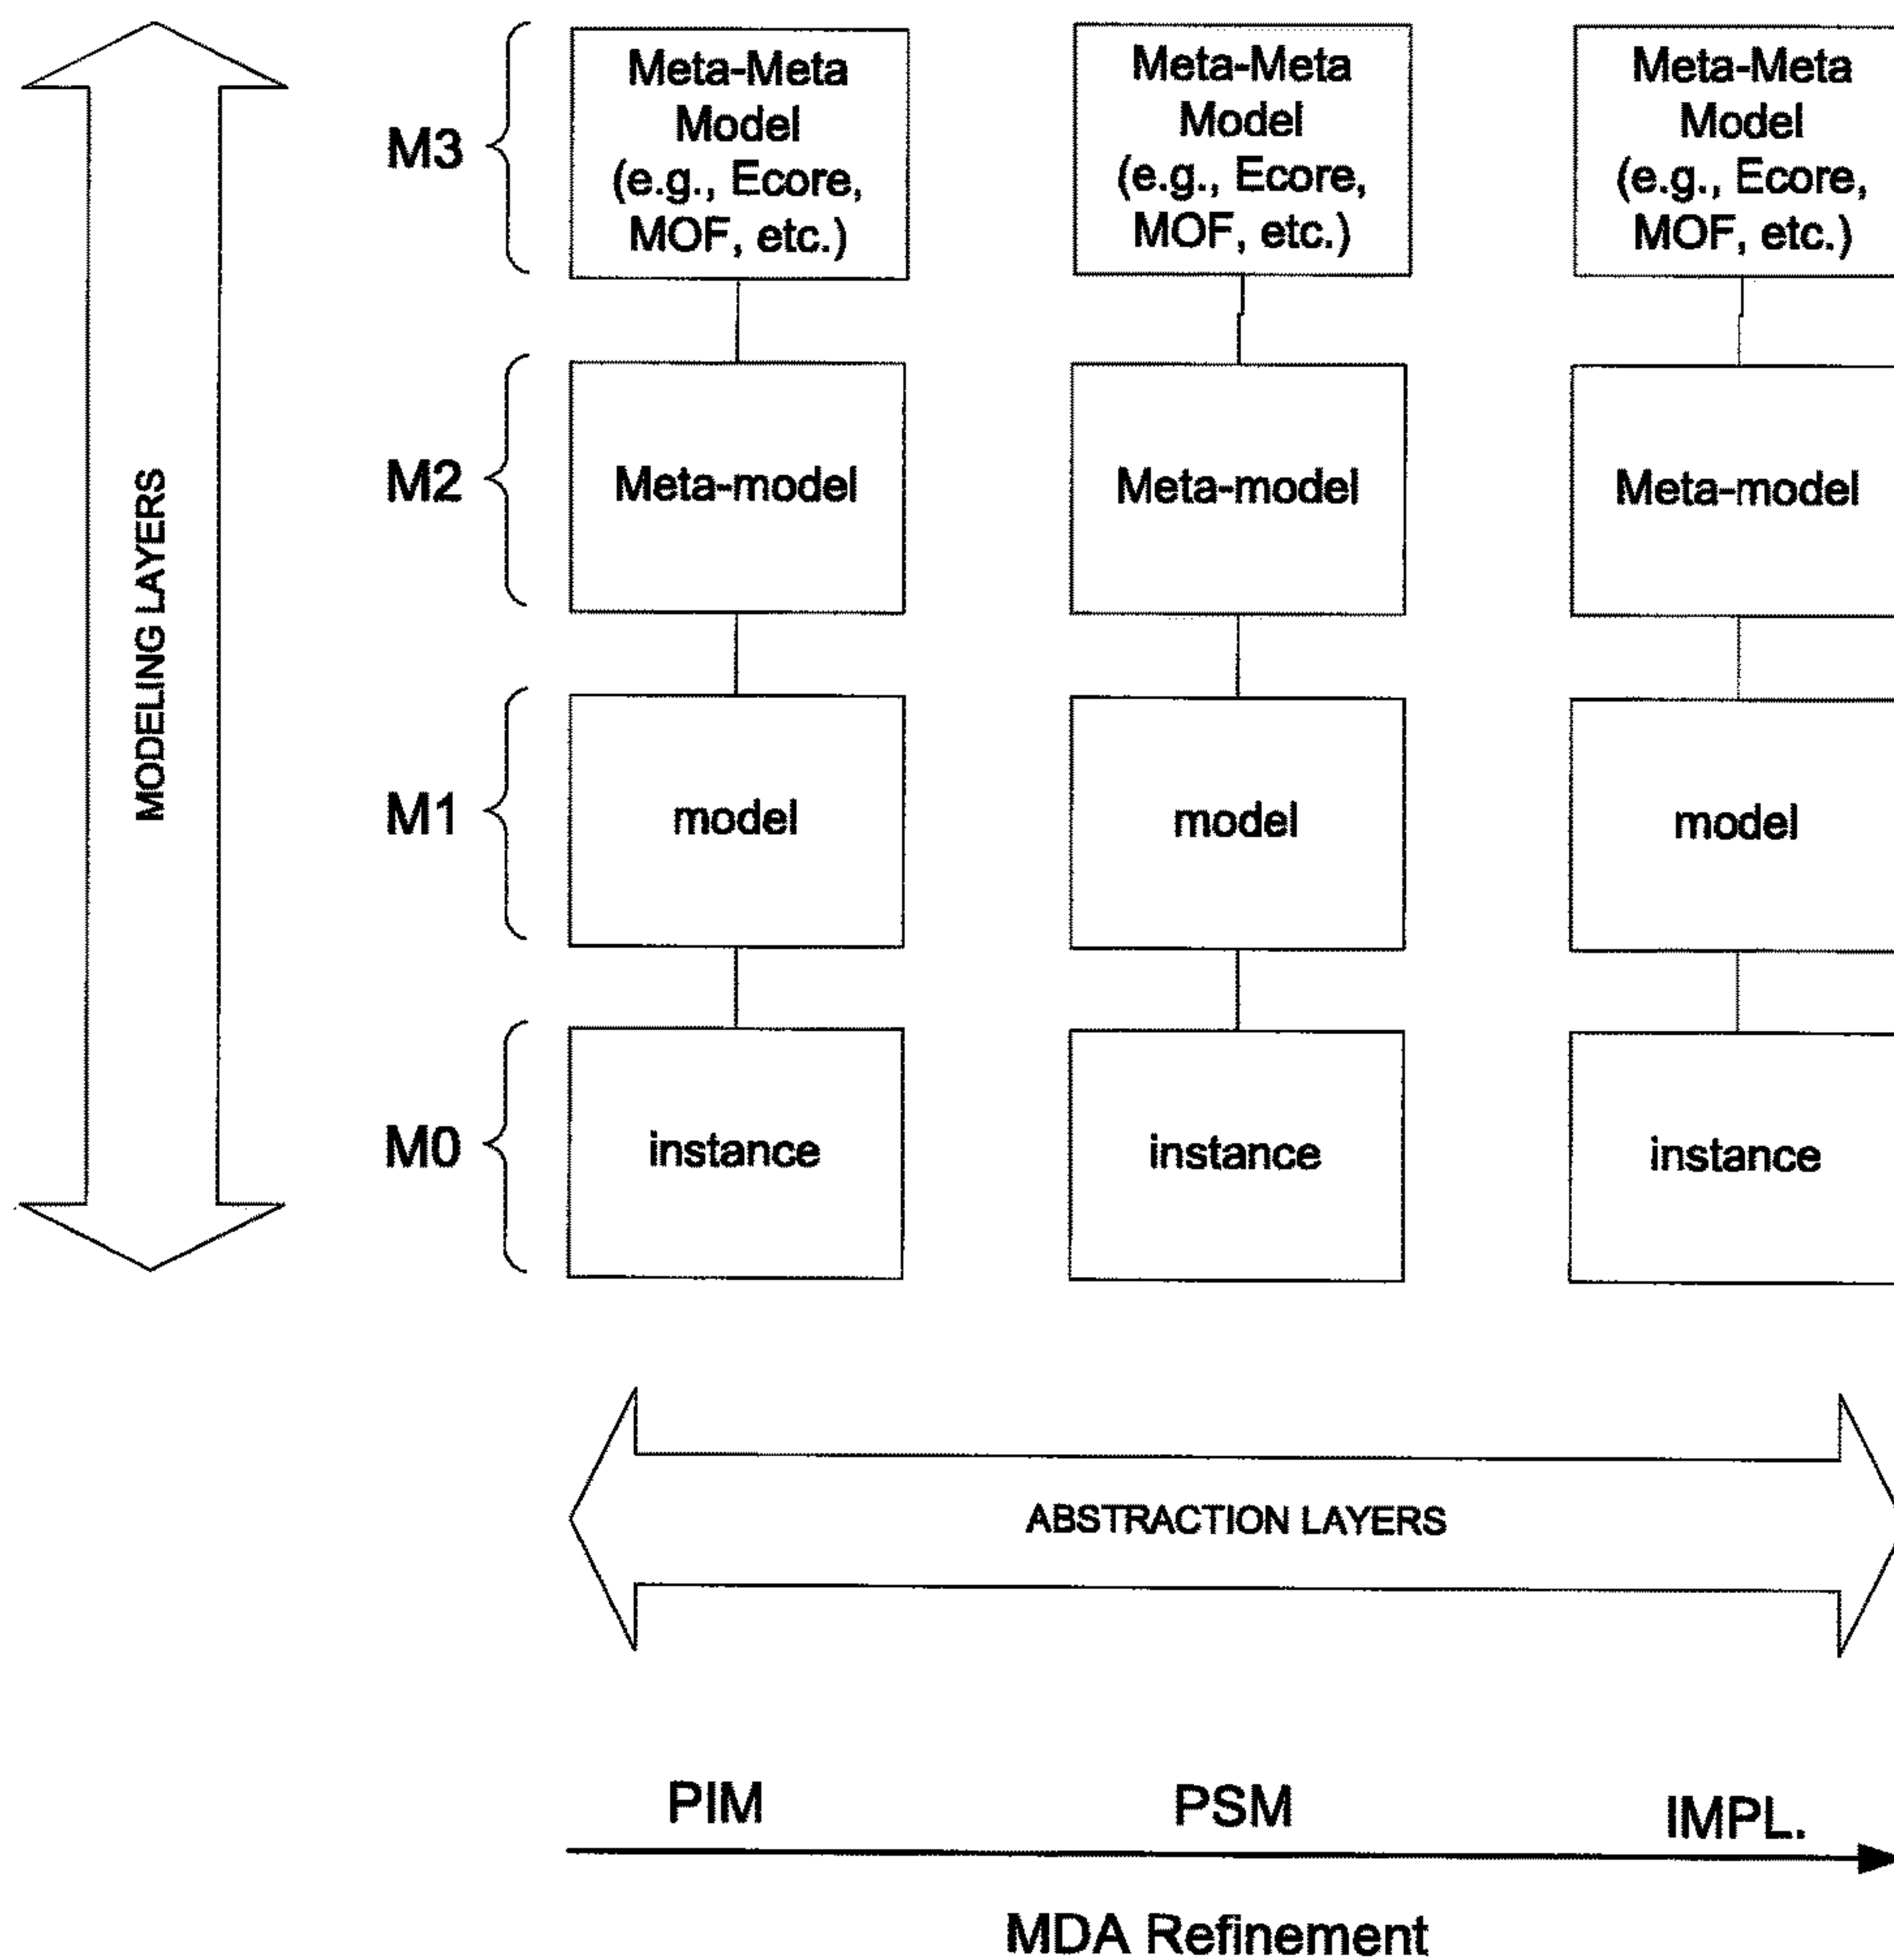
MODELING LAYERS

M3
Meta-Meta Model (e.g., Ecore, MOF, etc.)
Meta-Meta Model (e.g., Ecore, MOF, etc.)
Meta-Meta Model (e.g., Ecore, MOF, etc.)

M2
Meta-model
Meta-model
Meta-model

M1
model
model
model

M0
instance
instance
instance

ABSTRACTION LAYERS

PIM
PSM
IMPL.

MDA Refinement